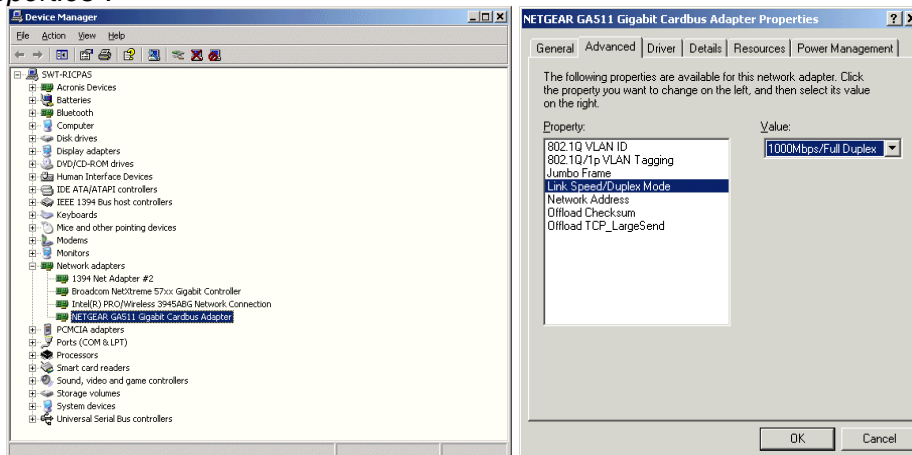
Device Manager

File Action View Help

SWT-RICPAS
Acronis Devices
Batteries
Bluetooth
Computer
Disk drives
Display adapters
DVD/CD-ROM drives
Human Interface Devices
IDE ATA/ATAPI controllers
IEEE 1394 Bus host controllers
Keyboards
Mice and other pointing devices
Modems
Monitors
Network adapters
1394 Net Adapter #2
Broadcom NetXtreme 57xx Gigabit Controller
Intel(R) PRO/Wireless 3945ABG Network Connection
NETGEAR GA511 Gigabit Cardbus Adapter
PCMCIA adapters
Ports (COM & LPT)
Processors
Smart card readers
Sound, video and game controllers
Storage volumes
System devices
Universal Serial Bus controllers

NETGEAR GA511 Gigabit Cardbus Adapter Properties

General | Advanced | Driver | Details | Resources | Power Management

The following properties are available for this network adapter. Click the property you want to change on the left, and then select its value on the right.

Property:
802.1Q VLAN ID
802.1Q/1p VLAN Tagging
Jumbo Frame
Link Speed/Duplex Mode
Network Address
Offload Checksum
Offload TCP_LargeSend

Value:
1000Mbps/Full Duplex

OK
Cancel